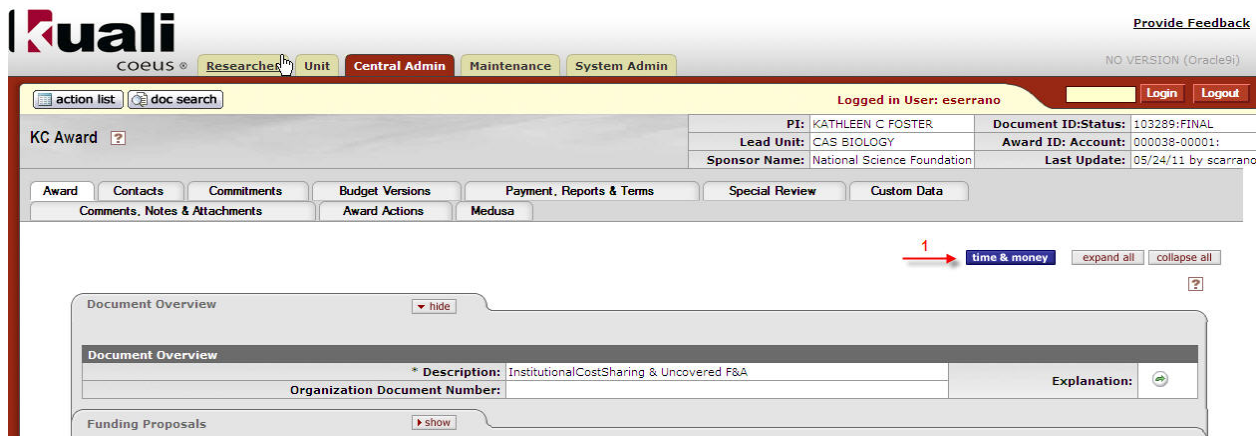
kuali coeus ®

Provide Feedback

Researcher Unit Central Admin Maintenance System Admin

NO VERSION (Oracle9i)

action list doc search

Logged in User: eserrano

Login Logout

KC Award ?

| PI: | KATHLEEN C FOSTER | Document ID:Status: | 103289:FINAL |
|---|---|---|---|
| Lead Unit: | CAS BIOLOGY | Award ID: Account: | 000038-00001: |
| Sponsor Name: | National Science Foundation | Last Update: | 05/24/11 by scarrano |

Award Contacts Commitments Budget Versions Payment, Reports & Terms Special Review Custom Data
Comments, Notes & Attachments Award Actions Medusa

1

time & money expand all collapse all

?

Document Overview hide

Document Overview

| * Description: | InstitutionalCostSharing & Uncovered F&A | Explanation: |
|---|---|---|
| Organization Document Number: | | |

Funding Proposals show